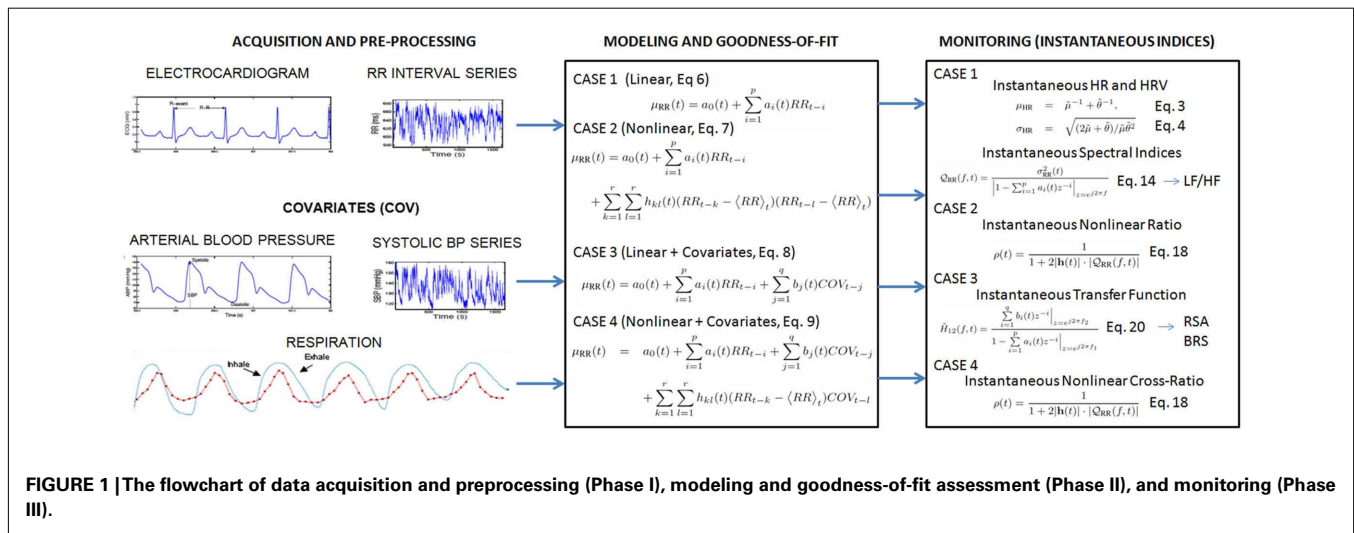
ACQUISITION AND PRE-PROCESSING

ELECTROCARDIOGRAM

R-event

R-R

ECG (mV)

RR INTERVAL SERIES

RR (ms)

Time (s)

COVARIATES (COV)

ARTERIAL BLOOD PRESSURE

Systolic

SBP

Diastolic

Time (s)

SYSTOLIC BP SERIES

SBP (mmHg)

Time (s)

RESPIRATION

Inhale

Exhale

MODELING AND GOODNESS-OF-FIT

CASE 1 (Linear, Eq 6)

$\mu_{RR}(t) = a_0(t) + \sum_{i=1}^{p} a_i(t)RR_{t-i}$

CASE 2 (Nonlinear, Eq. 7)

$\mu_{RR}(t) = a_0(t) + \sum_{i=1}^{p} a_i(t)RR_{t-i}$

$+ \sum_{k=1}^{r}\sum_{l=1}^{r} h_{kl}(t)(RR_{t-k} - \langle RR \rangle_t)(RR_{t-l} - \langle RR \rangle_t)$

CASE 3 (Linear + Covariates, Eq. 8)

$\mu_{RR}(t) = a_0(t) + \sum_{i=1}^{p} a_i(t)RR_{t-i} + \sum_{j=1}^{q} b_j(t)COV_{t-j}$

CASE 4 (Nonlinear + Covariates, Eq. 9)

$\mu_{RR}(t) = a_0(t) + \sum_{i=1}^{p} a_i(t)RR_{t-i} + \sum_{j=1}^{q} b_j(t)COV_{t-j}$

$+ \sum_{k=1}^{r}\sum_{l=1}^{r} h_{kl}(t)(RR_{t-k} - \langle RR \rangle_t)COV_{t-l}$

MONITORING (INSTANTANEOUS INDICES)

CASE 1

Instantaneous HR and HRV

$\mu_{HR} = \tilde{\mu}^{-1} + \tilde{\theta}^{-1}$, Eq. 3

$\sigma_{HR} = \sqrt{(2\tilde{\mu} + \tilde{\theta})/\tilde{\mu}\tilde{\theta}^2}$ Eq. 4

Instantaneous Spectral Indices

$\mathcal{Q}_{RR}(f,t) = \frac{\sigma^2_{RR}(t)}{\left|1 - \sum_{i=1}^{p} a_i(t)z^{-i}\right|_{z=e^{j2\pi f}}}$ Eq. 14 → LF/HF

CASE 2

Instantaneous Nonlinear Ratio

$\rho(t) = \frac{1}{1 + 2|\mathbf{h}(t)| \cdot |\mathcal{Q}_{RR}(f,t)|}$ Eq. 18

CASE 3

Instantaneous Transfer Function

$\hat{H}_{12}(f,t) = \frac{\sum_{i=1}^{q} b_i(t)z^{-i}\Big|_{z=e^{j2\pi f_2}}}{1 - \sum_{i=1}^{p} a_i(t)z^{-i}\Big|_{z=e^{j2\pi f_1}}}$ Eq. 20 → RSA BRS

CASE 4

Instantaneous Nonlinear Cross-Ratio

$\rho(t) = \frac{1}{1 + 2|\mathbf{h}(t)| \cdot |\mathcal{Q}_{RR}(f,t)|}$ Eq. 18

FIGURE 1 | The flowchart of data acquisition and preprocessing (Phase I), modeling and goodness-of-fit assessment (Phase II), and monitoring (Phase III).